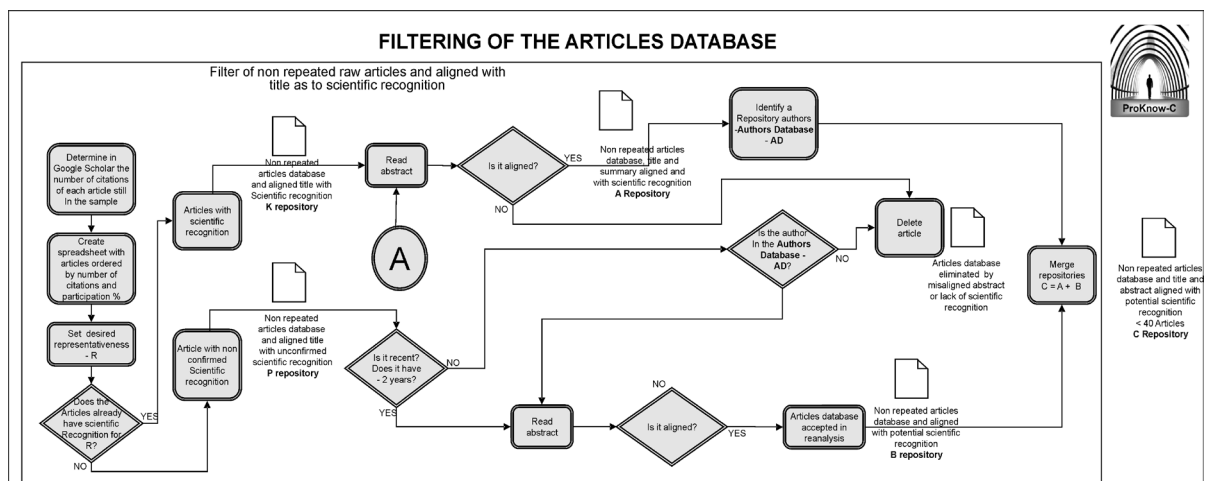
FILTERING OF THE ARTICLES DATABASE

ProKnow-C

Filter of non repeated raw articles and aligned with title as to scientific recognition

Determine in Google Scholar the number of citations of each article still In the sample

Create spreadsheet with articles ordered by number of citations and participation %

Set desired representativeness - R

Does the Articles already have scientific Recognition for R?

YES

NO

Articles with scientific recognition

Non repeated articles database and aligned title with Scientific recognition
K repository

Read abstract

A

Is it aligned?

YES

NO

Non repeated articles database, title and summary aligned and with scientific recognition
A Repository

Identify a Repository authors -Authors Database - AD

Delete article

Is the author In the Authors Database - AD?

NO

Articles database eliminated by misaligned abstract or lack of scientific recognition

Merge repositories
C = A + B

Non repeated articles database and title and abstract aligned with potential scientific recognition
< 40 Articles
C Repository

Article with non confirmed Scientific recognition

Non repeated articles database and aligned title with unconfirmed scientific recognition
P repository

Is it recent? Does it have - 2 years?

NO

YES

Read abstract

NO

Is it aligned?

YES

Articles database accepted in reanalysis

Non repeated articles database and aligned with potential scientific recognition
B repository